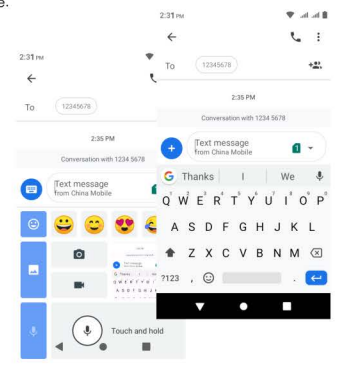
e.

2:31 PM

To 12345678

2:35 PM

Conversation with 1234 5678

Text message
from China Mobile

Touch and hold

2:31 PM

To 12345678

2:35 PM

Conversation with 1234 5678

Text message
from China Mobile

1

Thanks | I | We

Q W E R T Y U I O P
1 2 3 4 5 6 7 8 9 0

A S D F G H J K L

Z X C V B N M

?123 ,